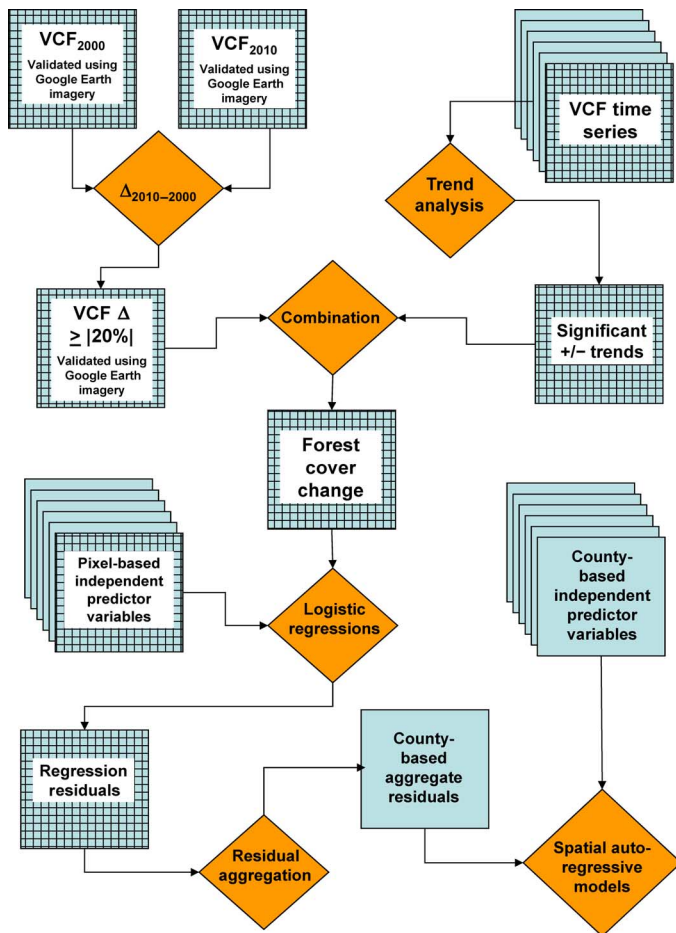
$VCF_{2000}$
Validated using Google Earth imagery

$VCF_{2010}$
Validated using Google Earth imagery

VCF time series

$\Delta_{2010-2000}$

Trend analysis

VCF $\Delta$ $\geq |20\%|$
Validated using Google Earth imagery

Combination

Significant +/− trends

Forest cover change

Pixel-based independent predictor variables

Logistic regressions

County-based independent predictor variables

Regression residuals

County-based aggregate residuals

Residual aggregation

Spatial auto-regressive models